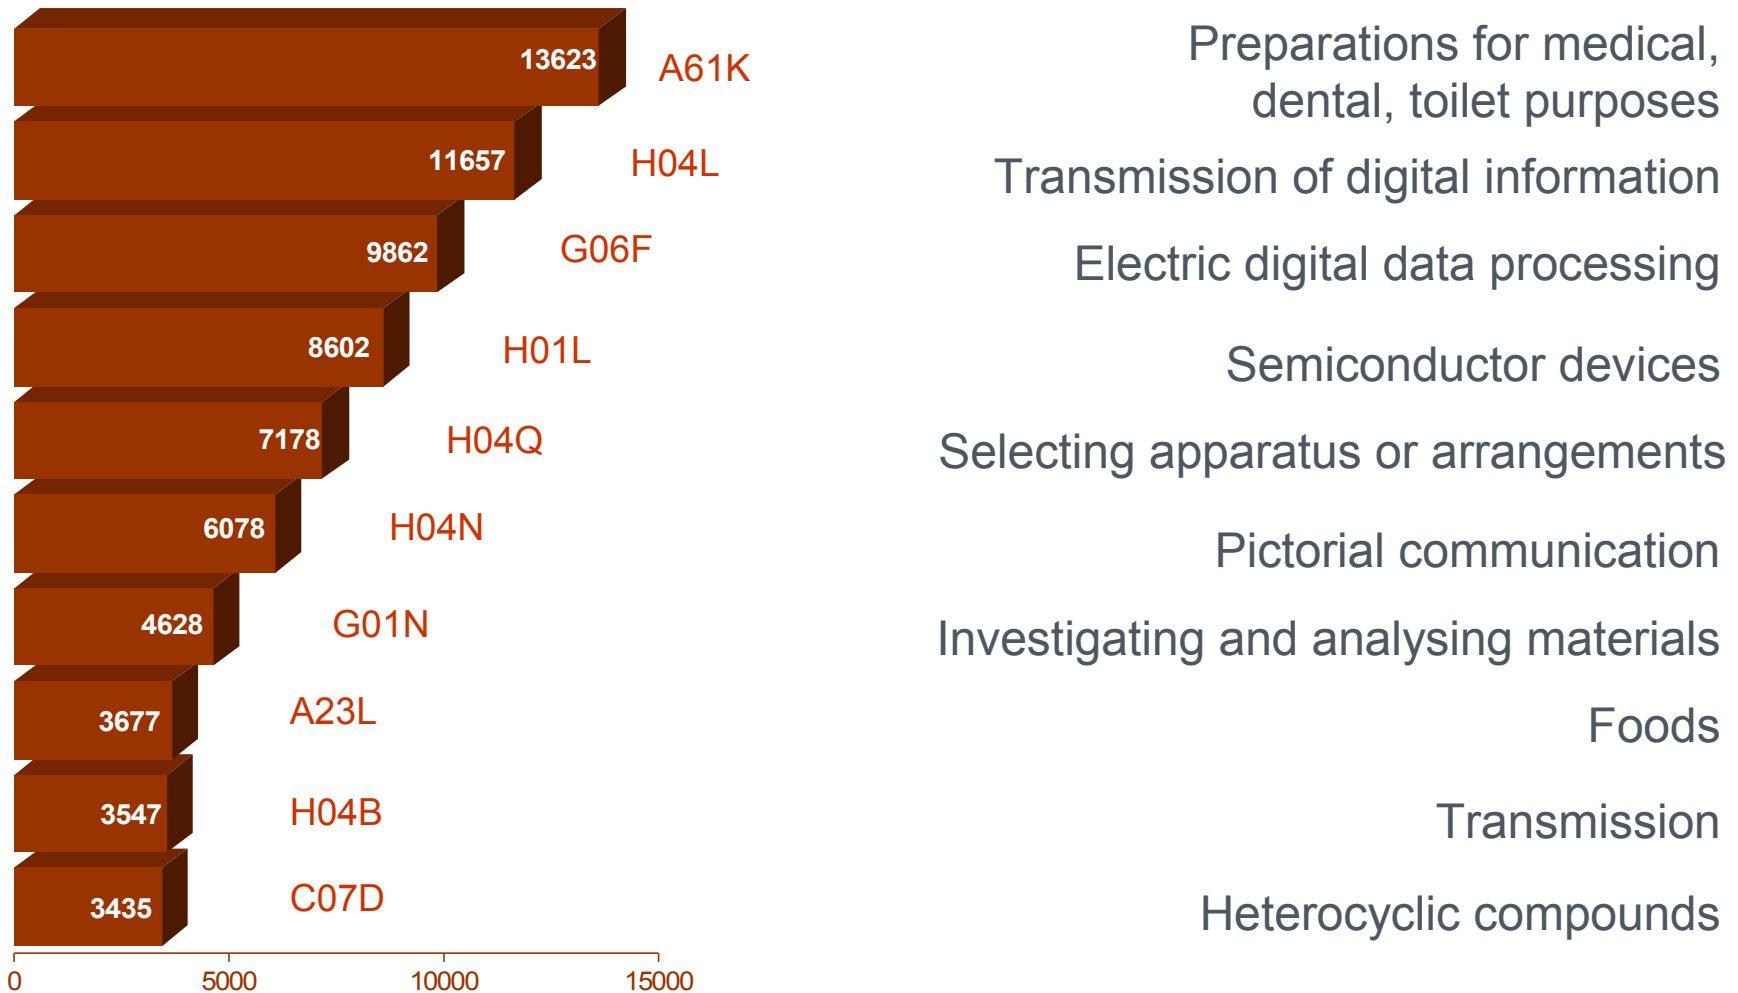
13623 A61K Preparations for medical, dental, toilet purposes

11657 H04L Transmission of digital information

9862 G06F Electric digital data processing

8602 H01L Semiconductor devices

7178 H04Q Selecting apparatus or arrangements

6078 H04N Pictorial communication

4628 G01N Investigating and analysing materials

3677 A23L Foods

3547 H04B Transmission

3435 C07D Heterocyclic compounds

0 5000 10000 15000